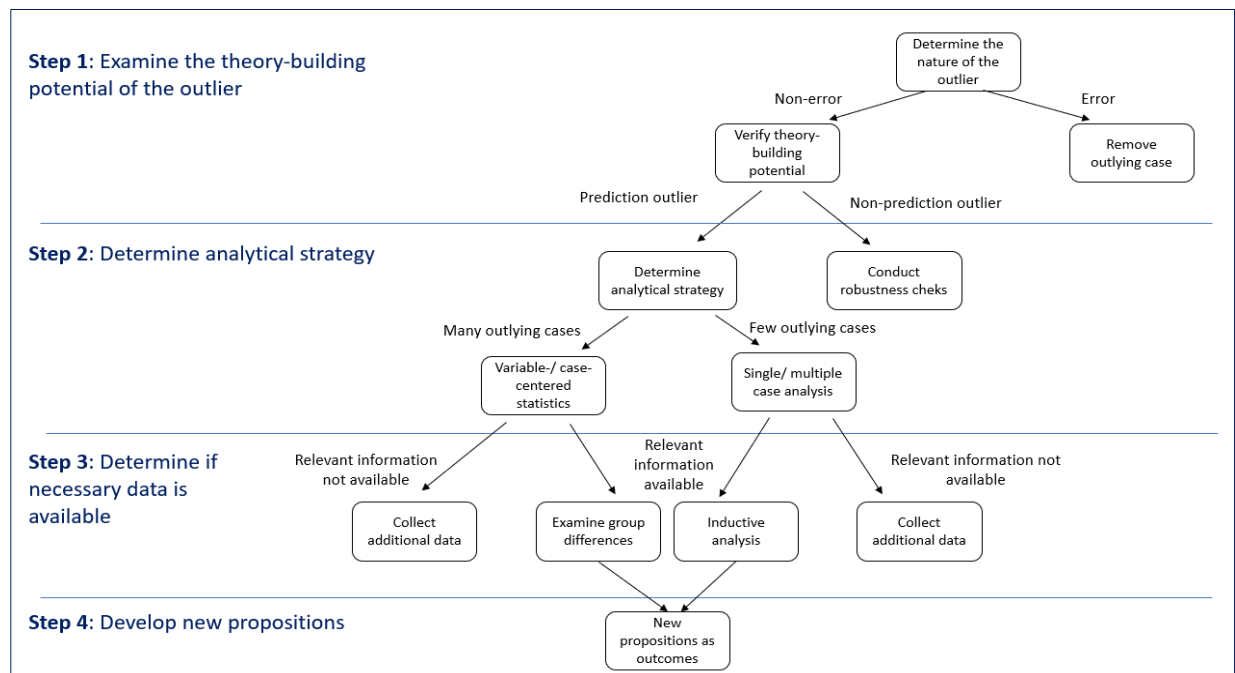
Step 1: Examine the theory-building potential of the outlier

Determine the nature of the outlier

Non-error

Error

Verify theory-building potential

Remove outlying case

Prediction outlier

Non-prediction outlier

Step 2: Determine analytical strategy

Determine analytical strategy

Conduct robustness cheks

Many outlying cases

Few outlying cases

Variable-/ case-centered statistics

Single/ multiple case analysis

Step 3: Determine if necessary data is available

Relevant information not available

Relevant information available

Relevant information not available

Collect additional data

Examine group differences

Inductive analysis

Collect additional data

Step 4: Develop new propositions

New propositions as outcomes